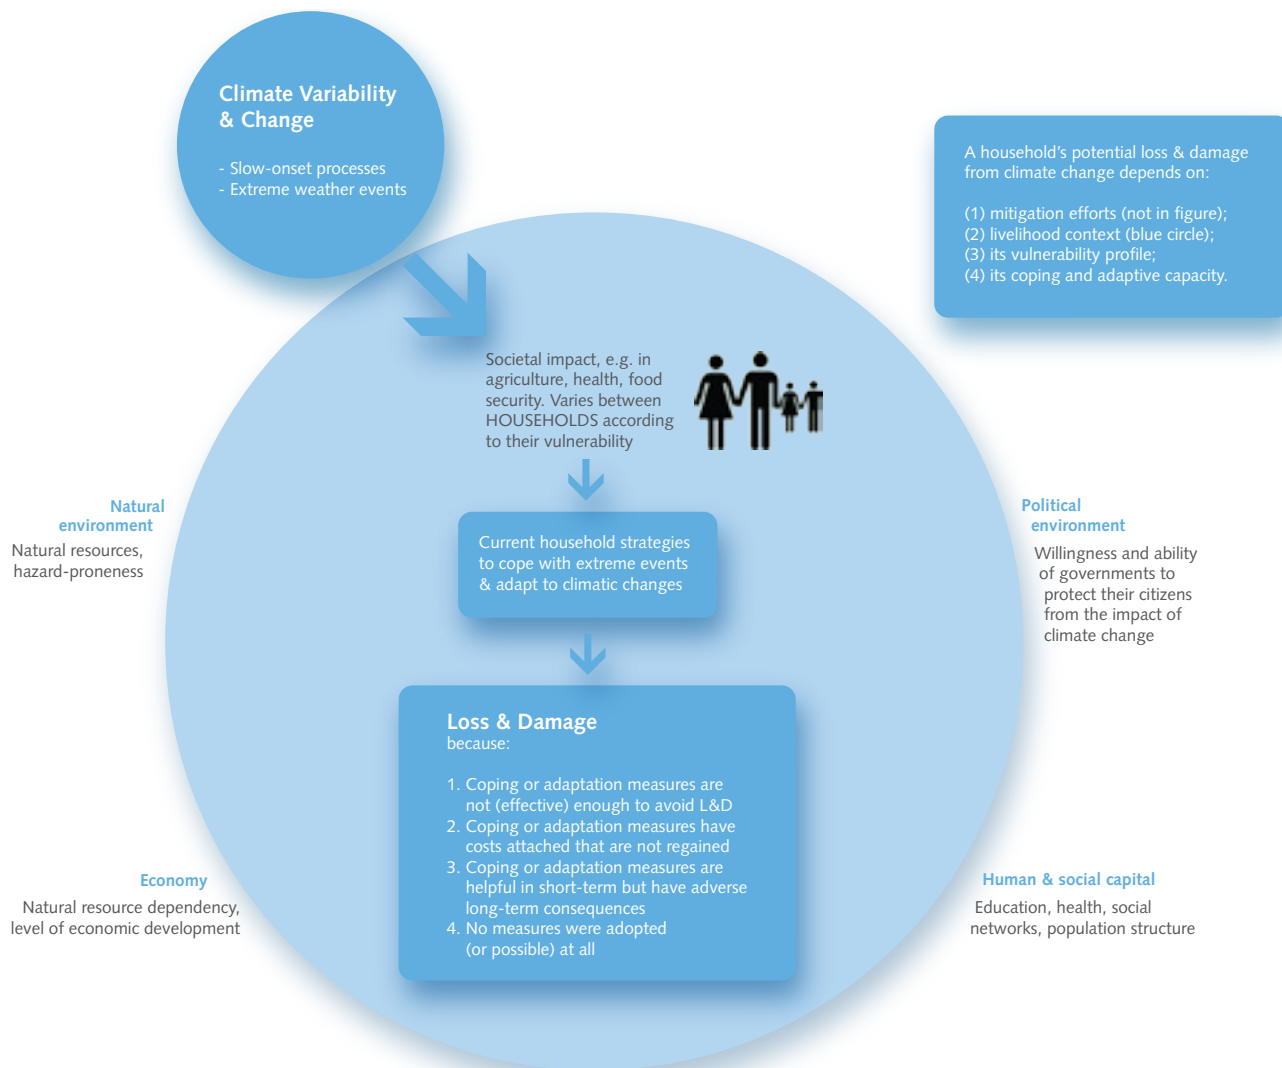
Climate Variability & Change

- Slow-onset processes
- Extreme weather events

A household's potential loss & damage from climate change depends on:

(1) mitigation efforts (not in figure);
(2) livelihood context (blue circle);
(3) its vulnerability profile;
(4) its coping and adaptive capacity.

Societal impact, e.g. in agriculture, health, food security. Varies between HOUSEHOLDS according to their vulnerability

Natural environment
Natural resources, hazard-proneness

Political environment
Willingness and ability of governments to protect their citizens from the impact of climate change

Current household strategies to cope with extreme events & adapt to climatic changes

Loss & Damage
because:

1. Coping or adaptation measures are not (effective) enough to avoid L&D
2. Coping or adaptation measures have costs attached that are not regained
3. Coping or adaptation measures are helpful in short-term but have adverse long-term consequences
4. No measures were adopted (or possible) at all

Economy
Natural resource dependency, level of economic development

Human & social capital
Education, health, social networks, population structure